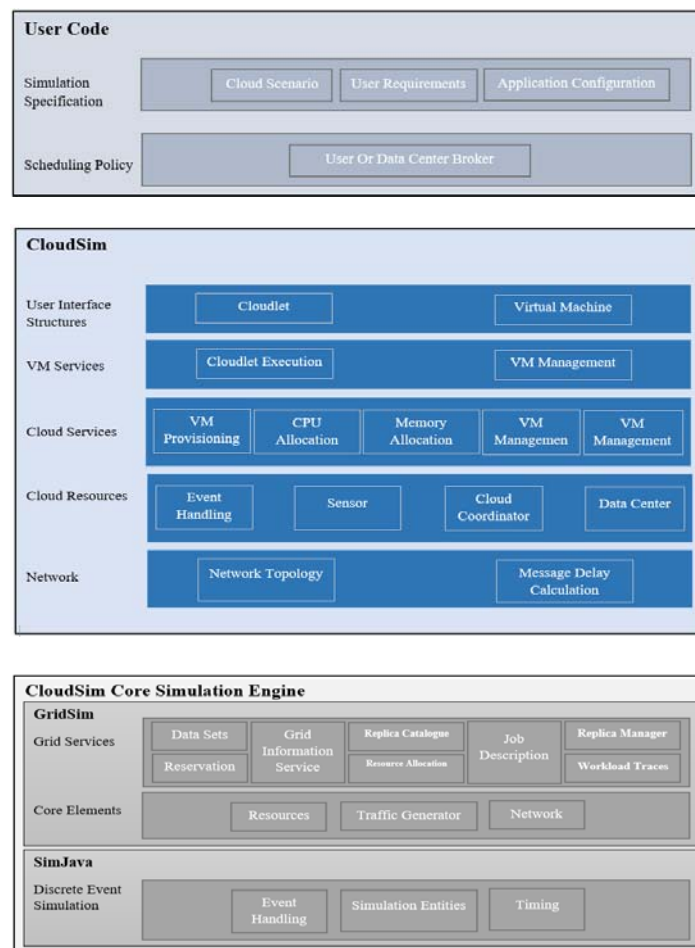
User Code

Simulation Specification

Cloud Scenario

User Requirements

Application Configuration

Scheduling Policy

User Or Data Center Broker

CloudSim

User Interface Structures

Cloudlet

Virtual Machine

VM Services

Cloudlet Execution

VM Management

Cloud Services

VM Provisioning

CPU Allocation

Memory Allocation

VM Managemen

VM Management

Cloud Resources

Event Handling

Sensor

Cloud Coordinator

Data Center

Network

Network Topology

Message Delay Calculation

CloudSim Core Simulation Engine

GridSim

Grid Services

Data Sets

Grid Information Service

Replica Catalogue

Job Description

Replica Manager

Reservation

Resource Allocation

Workload Traces

Core Elements

Resources

Traffic Generator

Network

SimJava

Discrete Event Simulation

Event Handling

Simulation Entities

Timing